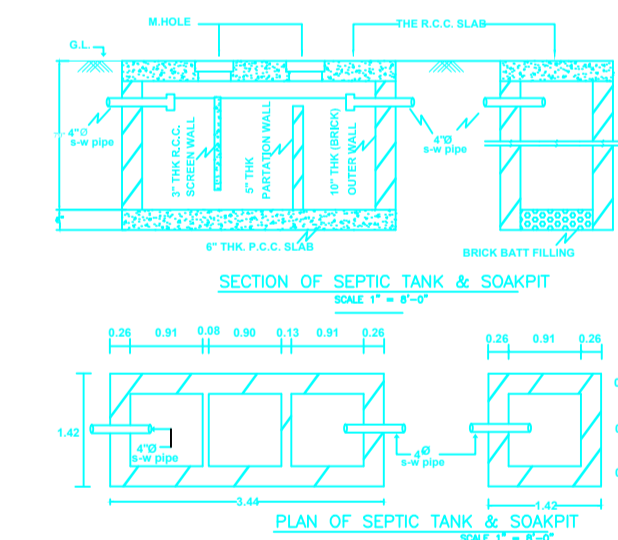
M.HOLE

THE R.C.C. SLAB

G.L.

4"Ø s-w pipe

3" THK R.C.C. SCREEN WALL

5" THK PARTATION WALL

10" THK (BRICK) OUTER WALL

4"Ø s-w pipe

6" THK. P.C.C. SLAB

BRICK BATT FILLING

SECTION OF SEPTIC TANK & SOAKPIT

SCALE 1" = 8'-0"

| 0.26 | 0.91 | 0.08 | 0.90 | 0.13 | 0.91 | 0.26 |
|---|---|---|---|---|---|---|

| 0.26 | 0.91 | 0.26 |
|---|---|---|

1.42

4"Ø s-w pipe

4Ø s-w pipe

3.44

1.42

PLAN OF SEPTIC TANK & SOAKPIT

SCALE 1" = 8'-0"